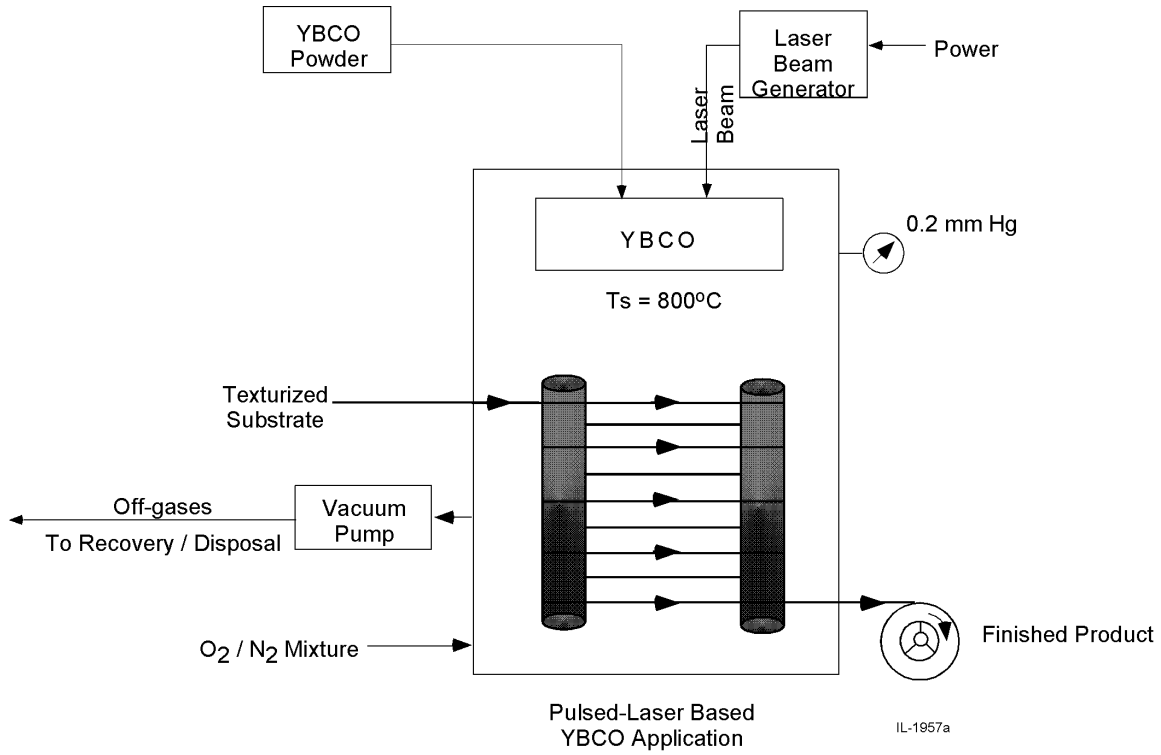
YBCO Powder

Laser Beam Generator

Power

Laser Beam

YBCO

0.2 mm Hg

Ts = 800ºC

Texturized Substrate

Off-gases

To Recovery / Disposal

Vacuum Pump

$O_2$ / $N_2$ Mixture

Finished Product

Pulsed-Laser Based YBCO Application

IL-1957a